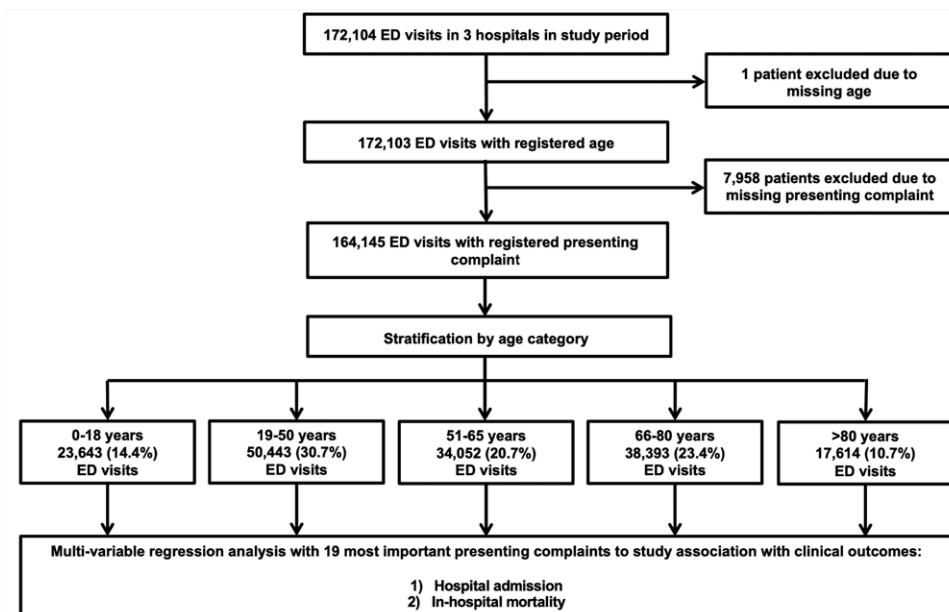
172,104 ED visits in 3 hospitals in study period

1 patient excluded due to missing age

172,103 ED visits with registered age

7,958 patients excluded due to missing presenting complaint

164,145 ED visits with registered presenting complaint

Stratification by age category

0-18 years
23,643 (14.4%)
ED visits

19-50 years
50,443 (30.7%)
ED visits

51-65 years
34,052 (20.7%)
ED visits

66-80 years
38,393 (23.4%)
ED visits

>80 years
17,614 (10.7%)
ED visits

Multi-variable regression analysis with 19 most important presenting complaints to study association with clinical outcomes:

1) Hospital admission
2) In-hospital mortality